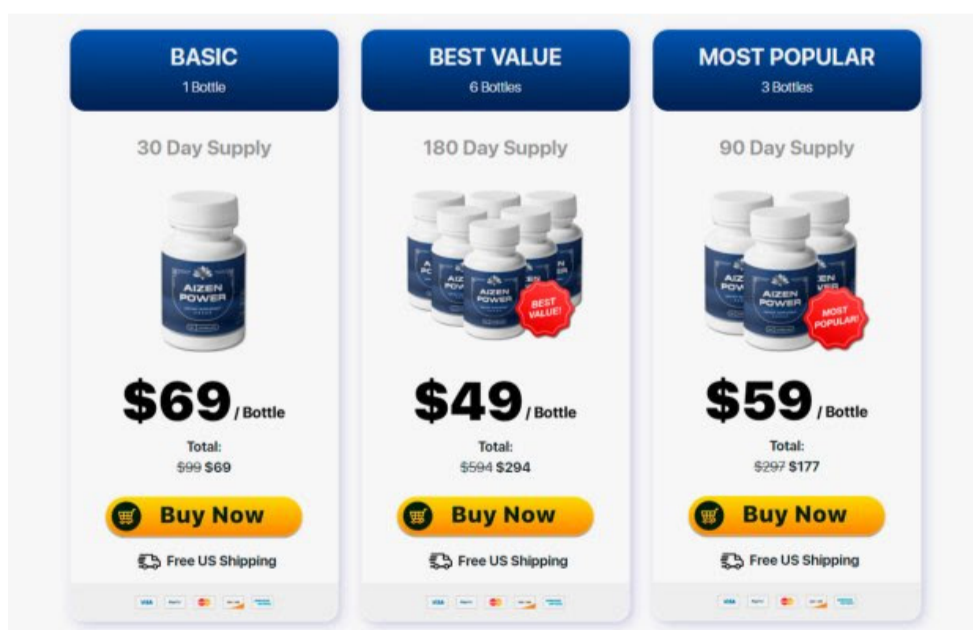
BASIC
1 Bottle

30 Day Supply

AIZEN POWER

$69 / Bottle

Total:
~~$99~~ $69

Buy Now

Free US Shipping

BEST VALUE
6 Bottles

180 Day Supply

AIZEN POWER

BEST VALUE!

$49 / Bottle

Total:
~~$594~~ $294

Buy Now

Free US Shipping

MOST POPULAR
3 Bottles

90 Day Supply

AIZEN POWER

MOST POPULAR!

$59 / Bottle

Total:
~~$297~~ $177

Buy Now

Free US Shipping